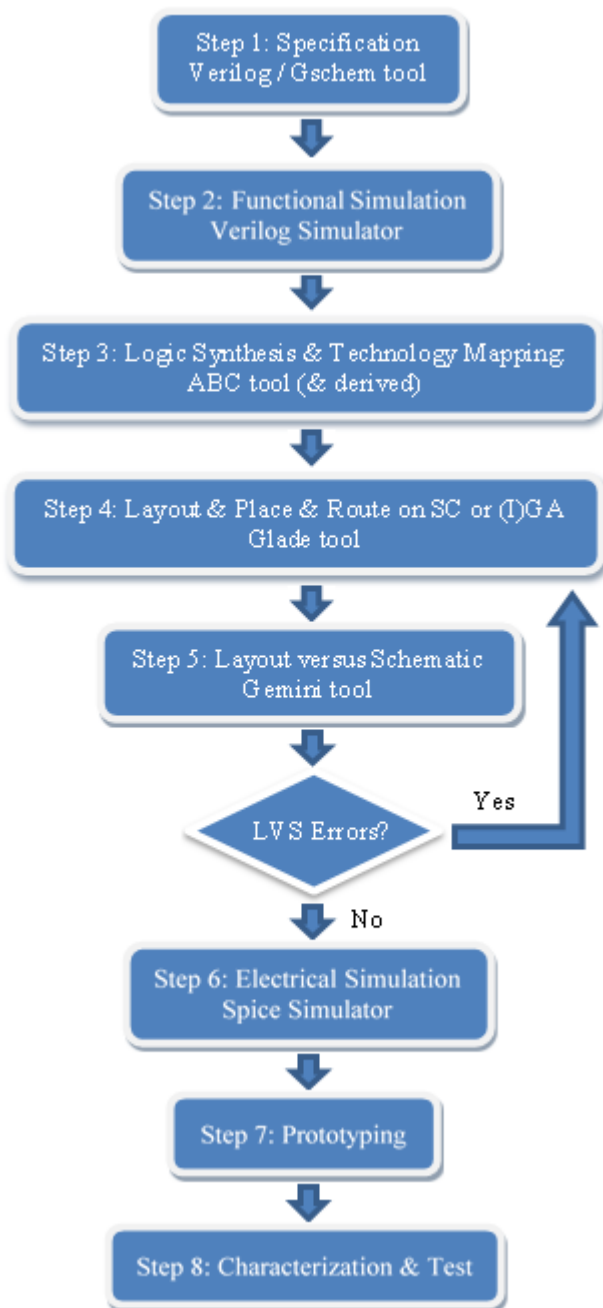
Step 1: Specification
Verilog / Gschem tool

Step 2: Functional Simulation
Verilog Simulator

Step 3: Logic Synthesis & Technology Mapping
ABC tool (& derived)

Step 4: Layout & Place & Route on SC or (I)GA
Glade tool

Step 5: Layout versus Schematic
Gemini tool

LVS Errors?

Yes

No

Step 6: Electrical Simulation
Spice Simulator

Step 7: Prototyping

Step 8: Characterization & Test